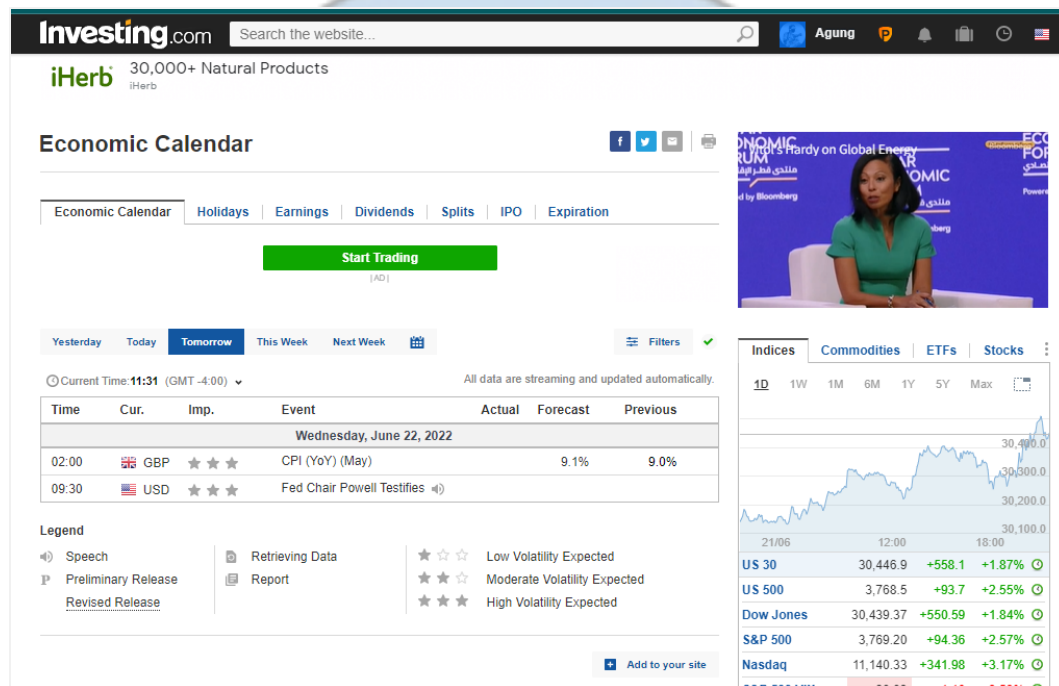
Investing.com Search the website... Agung

iHerb 30,000+ Natural Products
iHerb

Economic Calendar

Economic Calendar | Holidays | Earnings | Dividends | Splits | IPO | Expiration

Start Trading
| AD |

Yesterday Today Tomorrow This Week Next Week Filters

Current Time: 11:31 (GMT -4:00)
All data are streaming and updated automatically.

| Time | Cur. | Imp. | Event | Actual | Forecast | Previous |
|---|---|---|---|---|---|---|
| Wednesday, June 22, 2022 | | | | | | |
| 02:00 | GBP | | CPI (YoY) (May) | | 9.1% | 9.0% |
| 09:30 | USD | | Fed Chair Powell Testifies | | | |

Legend
Speech
P Preliminary Release
Revised Release
Retrieving Data
Report
Low Volatility Expected
Moderate Volatility Expected
High Volatility Expected

Add to your site

NOMIC FORUM ECONOMIC FORUM Hardy on Global Energy by Bloomberg

Indices Commodities ETFs Stocks

1D 1W 1M 6M 1Y 5Y Max

30,400.0
30,300.0
30,200.0
30,100.0
21/06 12:00 18:00

| US 30 | 30,446.9 | +558.1 | +1.87% |
|---|---|---|---|
| US 500 | 3,768.5 | +93.7 | +2.55% |
| Dow Jones | 30,439.37 | +550.59 | +1.84% |
| S&P 500 | 3,769.20 | +94.36 | +2.57% |
| Nasdaq | 11,140.33 | +341.98 | +3.17% |